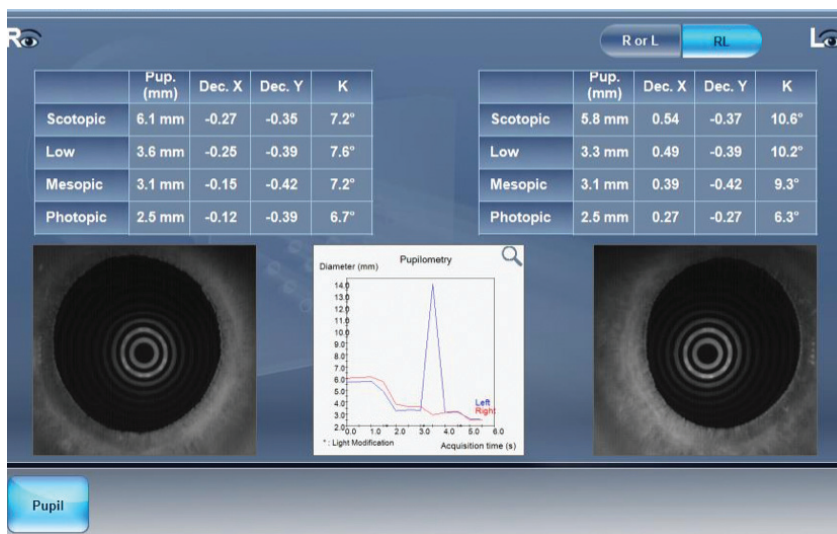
R

R or L

RL

L

|  | Pup. (mm) | Dec. X | Dec. Y | K |
|---|---|---|---|---|
| Scotopic | 6.1 mm | -0.27 | -0.35 | 7.2° |
| Low | 3.6 mm | -0.25 | -0.39 | 7.6° |
| Mesopic | 3.1 mm | -0.15 | -0.42 | 7.2° |
| Photopic | 2.5 mm | -0.12 | -0.39 | 6.7° |

|  | Pup. (mm) | Dec. X | Dec. Y | K |
|---|---|---|---|---|
| Scotopic | 5.8 mm | 0.54 | -0.37 | 10.6° |
| Low | 3.3 mm | 0.49 | -0.39 | 10.2° |
| Mesopic | 3.1 mm | 0.39 | -0.42 | 9.3° |
| Photopic | 2.5 mm | 0.27 | -0.27 | 6.3° |

Pupilometry

Diameter (mm)

14.0
13.0
12.0
11.0
10.0
9.0
8.0
7.0
6.0
5.0
4.0
3.0
2.0

0.0 1.0 2.0 3.0 4.0 5.0 6.0

Left
Right

* : Light Modification

Acquisition time (s)

Pupil